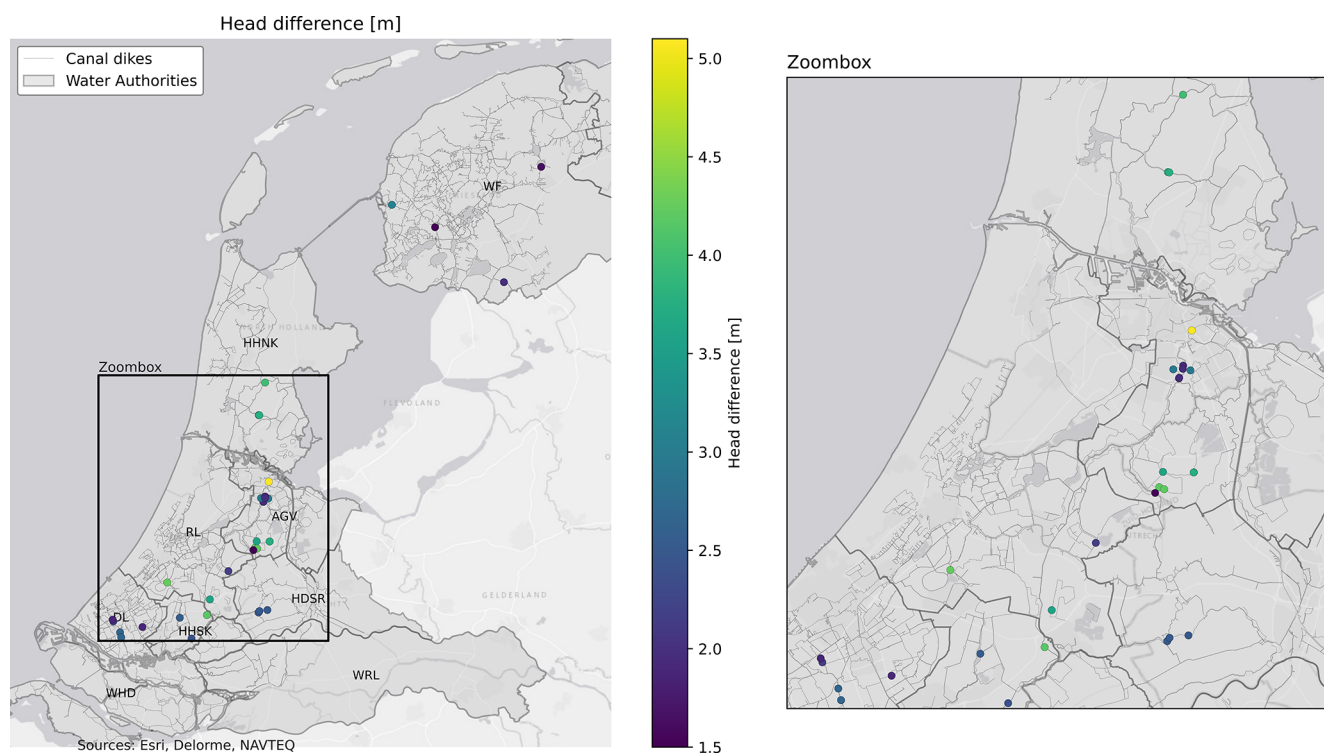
Head difference [m]

Canal dikes
Water Authorities

WF
HHNK
FLEVOLAND
Zoombox
AGV
RL
HDSR
DL
HHSK
GELDERLAND
WRL
WHD
Sources: Esri, Delorme, NAVTEQ

5.0
4.5
4.0
3.5
3.0
2.5
2.0
1.5
Head difference [m]

Zoombox